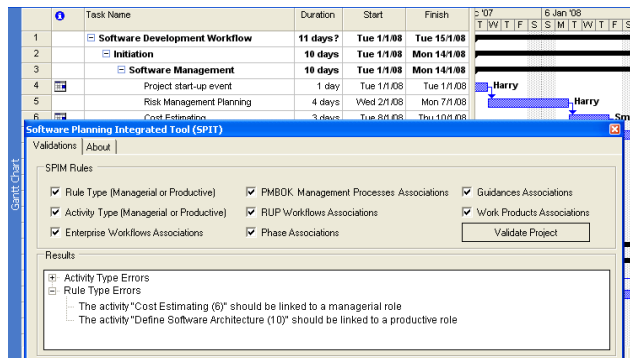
| | | Task Name | Duration | Start | Finish |
|---|---|---|---|---|---|
| 1 | | Software Development Workflow | 11 days? | Tue 1/1/08 | Tue 15/1/08 |
| 2 | | Initiation | 10 days | Tue 1/1/08 | Mon 14/1/08 |
| 3 | | Software Management | 10 days | Tue 1/1/08 | Mon 14/1/08 |
| 4 | | Project start-up event | 1 day | Tue 1/1/08 | Tue 1/1/08 |
| 5 | | Risk Management Planning | 4 days | Wed 2/1/08 | Mon 7/1/08 |
| 6 | | Cost Estimating | 3 days | Tue 8/1/08 | Thu 10/1/08 |

c '07 6 Jan '08
T W T F S S M T W T F S

Harry
Harry
Sm

Gantt Chart

Software Planning Integrated Tool (SPIT)

Validations | About

SPIM Rules

☑ Rule Type (Managerial or Productive)
☑ PMBOK Management Processes Associations
☑ Guidances Associations
☑ Activity Type (Managerial or Productive)
☑ RUP Workflows Associations
☑ Work Products Associations
☑ Enterprise Workflows Associations
☑ Phase Associations

Validate Project

Results

Activity Type Errors
Rule Type Errors
The activity "Cost Estimating (6)" should be linked to a managerial role
The activity "Define Software Architecture (10)" should be linked to a productive role